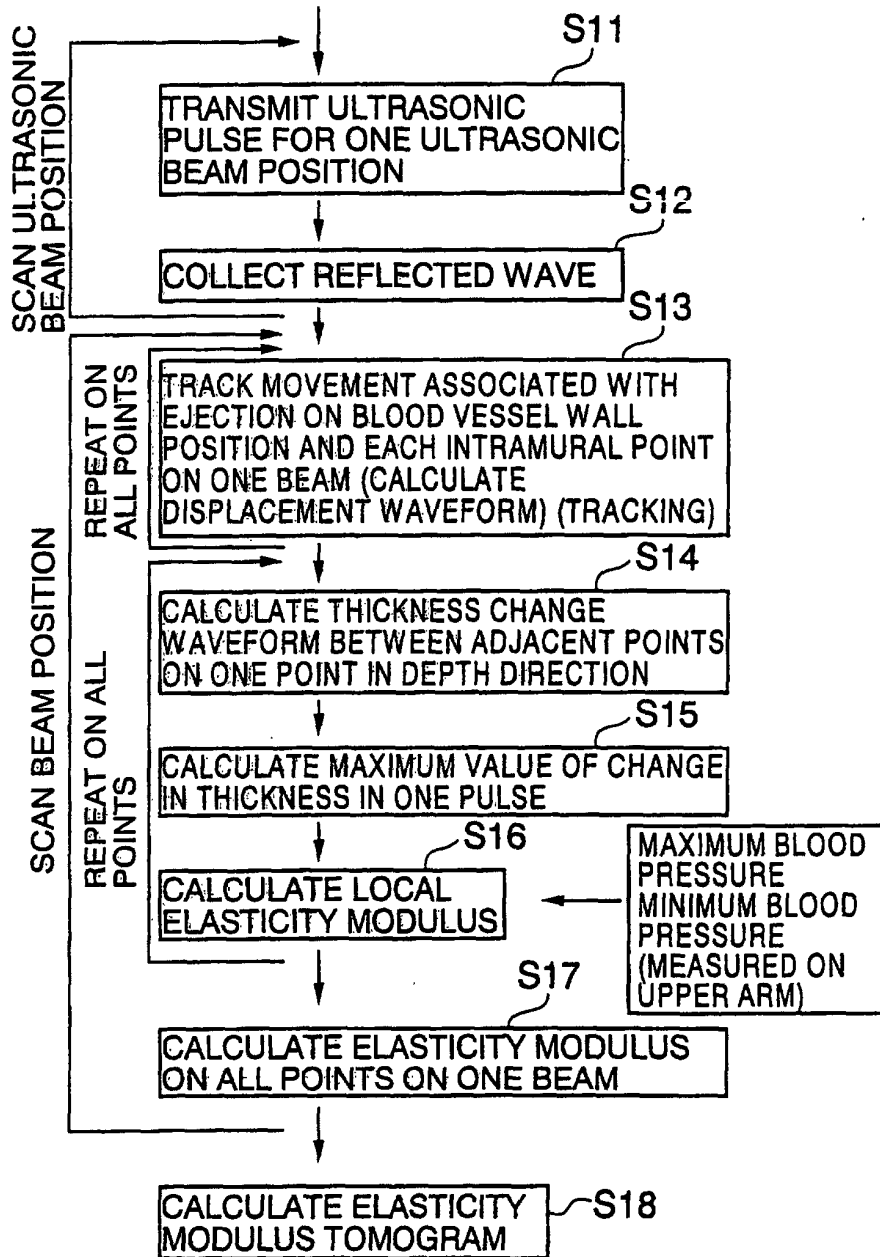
SCAN ULTRASONIC BEAM POSITION

S11

TRANSMIT ULTRASONIC PULSE FOR ONE ULTRASONIC BEAM POSITION

S12

COLLECT REFLECTED WAVE

SCAN BEAM POSITION

REPEAT ON ALL POINTS

S13

TRACK MOVEMENT ASSOCIATED WITH EJECTION ON BLOOD VESSEL WALL POSITION AND EACH INTRAMURAL POINT ON ONE BEAM (CALCULATE DISPLACEMENT WAVEFORM) (TRACKING)

REPEAT ON ALL POINTS

S14

CALCULATE THICKNESS CHANGE WAVEFORM BETWEEN ADJACENT POINTS ON ONE POINT IN DEPTH DIRECTION

S15

CALCULATE MAXIMUM VALUE OF CHANGE IN THICKNESS IN ONE PULSE

S16

CALCULATE LOCAL ELASTICITY MODULUS

MAXIMUM BLOOD PRESSURE MINIMUM BLOOD PRESSURE (MEASURED ON UPPER ARM)

S17

CALCULATE ELASTICITY MODULUS ON ALL POINTS ON ONE BEAM

CALCULATE ELASTICITY MODULUS TOMOGRAM

S18